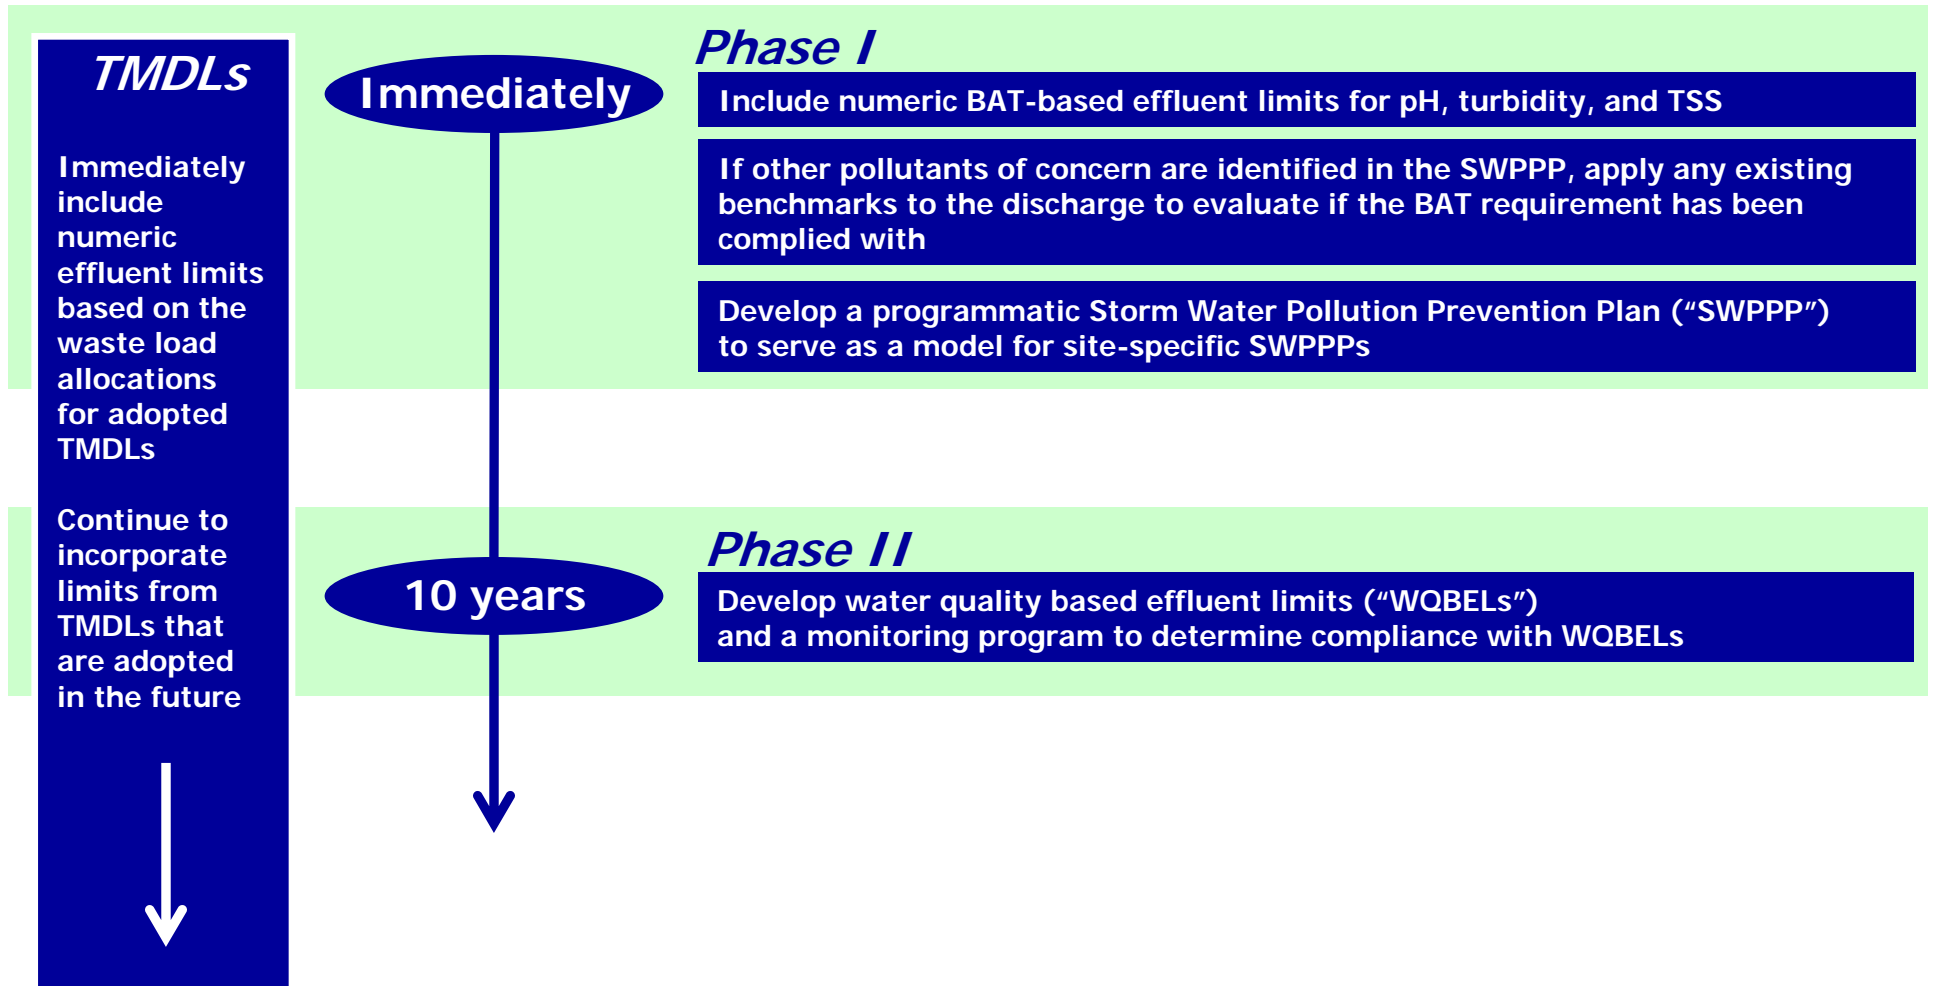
TMDLs

Immediately include numeric effluent limits based on the waste load allocations for adopted TMDLs

Continue to incorporate limits from TMDLs that are adopted in the future

Immediately

10 years

Phase I

Include numeric BAT-based effluent limits for pH, turbidity, and TSS

If other pollutants of concern are identified in the SWPPP, apply any existing benchmarks to the discharge to evaluate if the BAT requirement has been complied with

Develop a programmatic Storm Water Pollution Prevention Plan (“SWPPP”) to serve as a model for site-specific SWPPPs

Phase II

Develop water quality based effluent limits (“WQBELs”) and a monitoring program to determine compliance with WQBELs